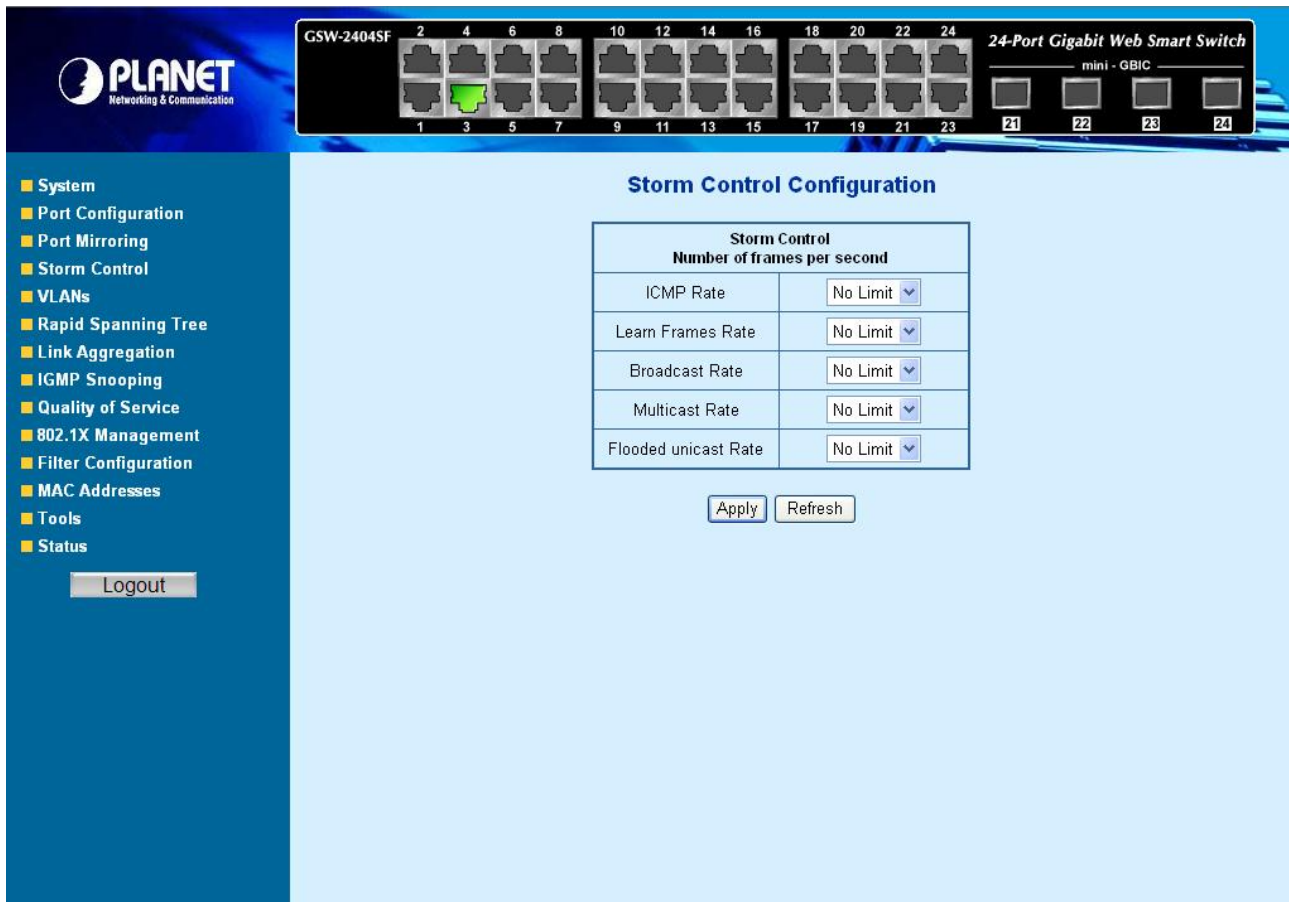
PLANET
Networking & Communication

GSW-2404SF
2 4 6 8 10 12 14 16 18 20 22 24
1 3 5 7 9 11 13 15 17 19 21 23

24-Port Gigabit Web Smart Switch
mini - GBIC
21 22 23 24

System
Port Configuration
Port Mirroring
Storm Control
VLANs
Rapid Spanning Tree
Link Aggregation
IGMP Snooping
Quality of Service
802.1X Management
Filter Configuration
MAC Addresses
Tools
Status

Logout

Storm Control Configuration

| Storm Control<br>Number of frames per second | |
|---|---|
| ICMP Rate | No Limit |
| Learn Frames Rate | No Limit |
| Broadcast Rate | No Limit |
| Multicast Rate | No Limit |
| Flooded unicast Rate | No Limit |

Apply Refresh